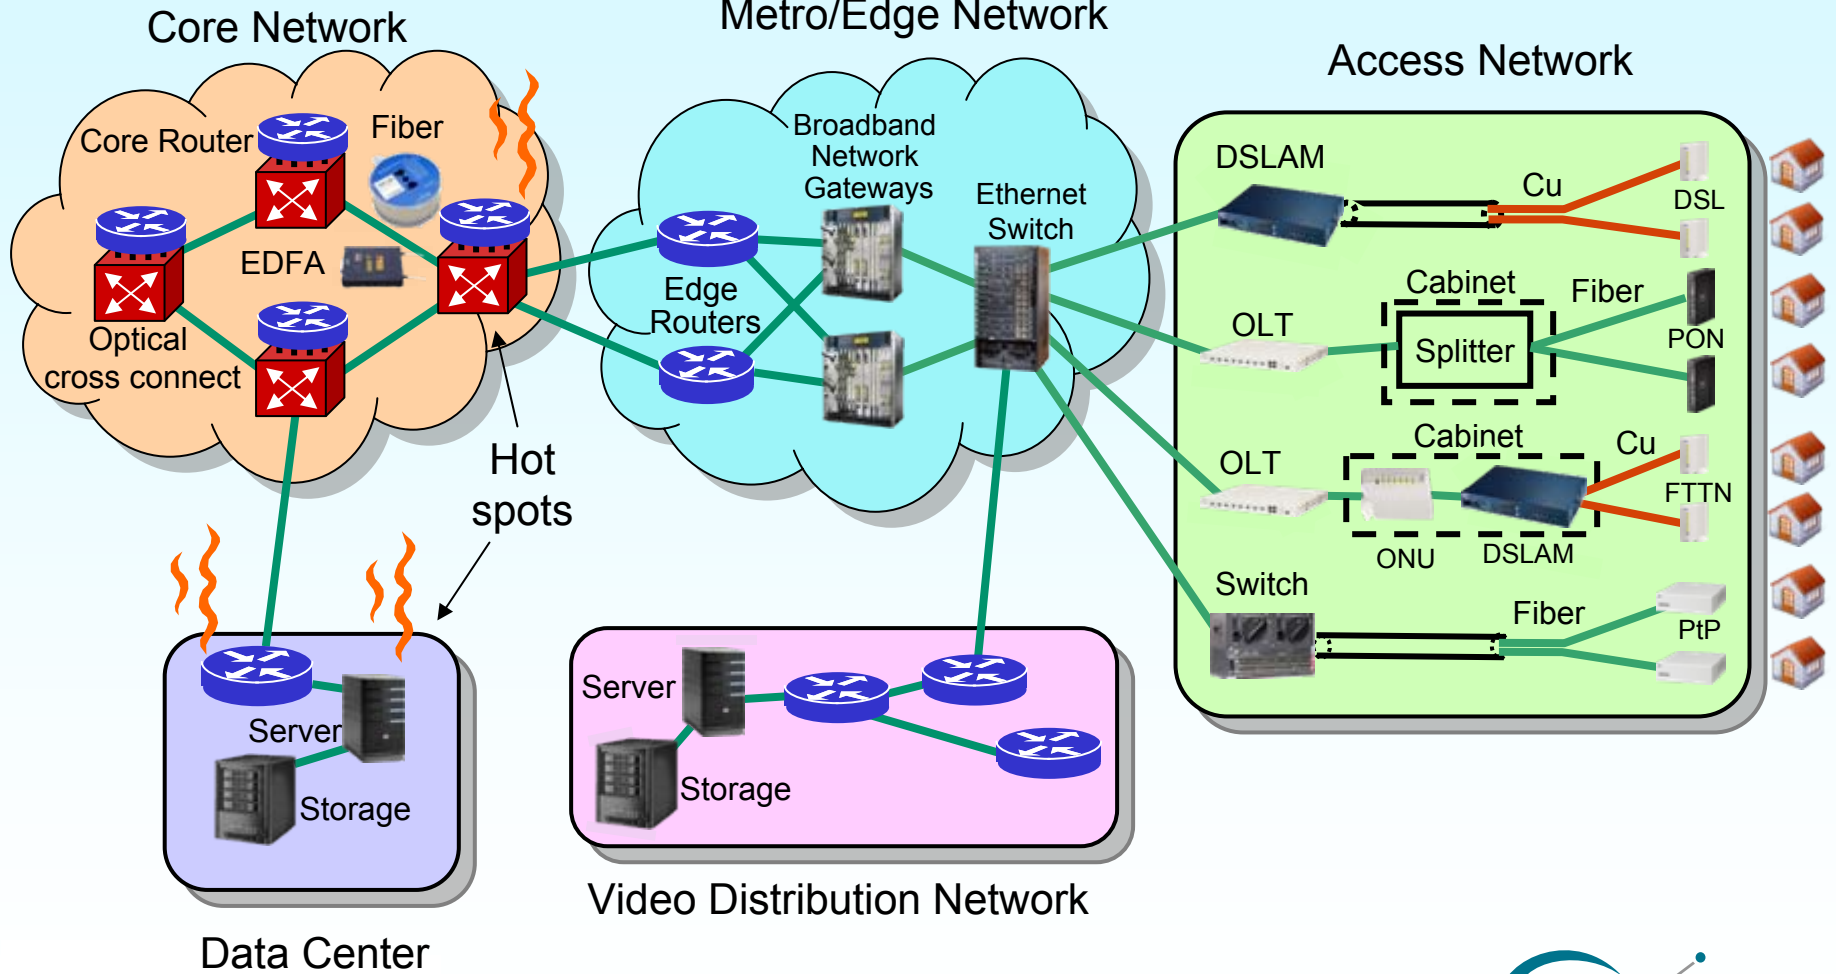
Core Network

Metro/Edge Network

Access Network

Core Router

Fiber

EDFA

Optical cross connect

Broadband Network Gateways

Ethernet Switch

Edge Routers

Hot spots

DSLAM

Cu

DSL

OLT

Cabinet

Fiber

Splitter

PON

OLT

Cabinet

Cu

FTTN

ONU

DSLAM

Switch

Fiber

PtP

Server

Storage

Data Center

Server

Storage

Video Distribution Network